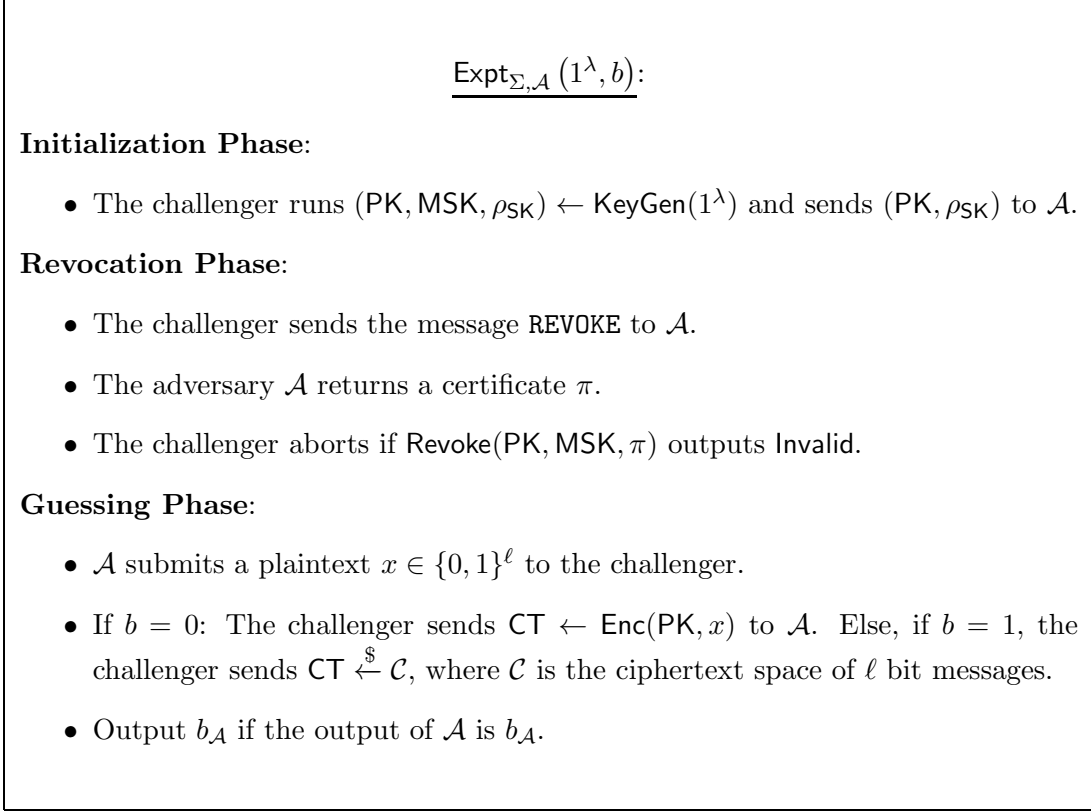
$\underline{\mathsf{Expt}_{\Sigma,\mathcal{A}}\left(1^{\lambda}, b\right)}$:

**Initialization Phase**:

- The challenger runs $(\mathsf{PK}, \mathsf{MSK}, \rho_{\mathsf{SK}}) \leftarrow \mathsf{KeyGen}(1^{\lambda})$ and sends $(\mathsf{PK}, \rho_{\mathsf{SK}})$ to $\mathcal{A}$.

**Revocation Phase**:

- The challenger sends the message REVOKE to $\mathcal{A}$.
- The adversary $\mathcal{A}$ returns a certificate $\pi$.
- The challenger aborts if $\mathsf{Revoke}(\mathsf{PK}, \mathsf{MSK}, \pi)$ outputs $\mathsf{Invalid}$.

**Guessing Phase**:

- $\mathcal{A}$ submits a plaintext $x \in \{0,1\}^{\ell}$ to the challenger.
- If $b = 0$: The challenger sends $\mathsf{CT} \leftarrow \mathsf{Enc}(\mathsf{PK}, x)$ to $\mathcal{A}$. Else, if $b = 1$, the challenger sends $\mathsf{CT} \xleftarrow{\$} \mathcal{C}$, where $\mathcal{C}$ is the ciphertext space of $\ell$ bit messages.
- Output $b_{\mathcal{A}}$ if the output of $\mathcal{A}$ is $b_{\mathcal{A}}$.